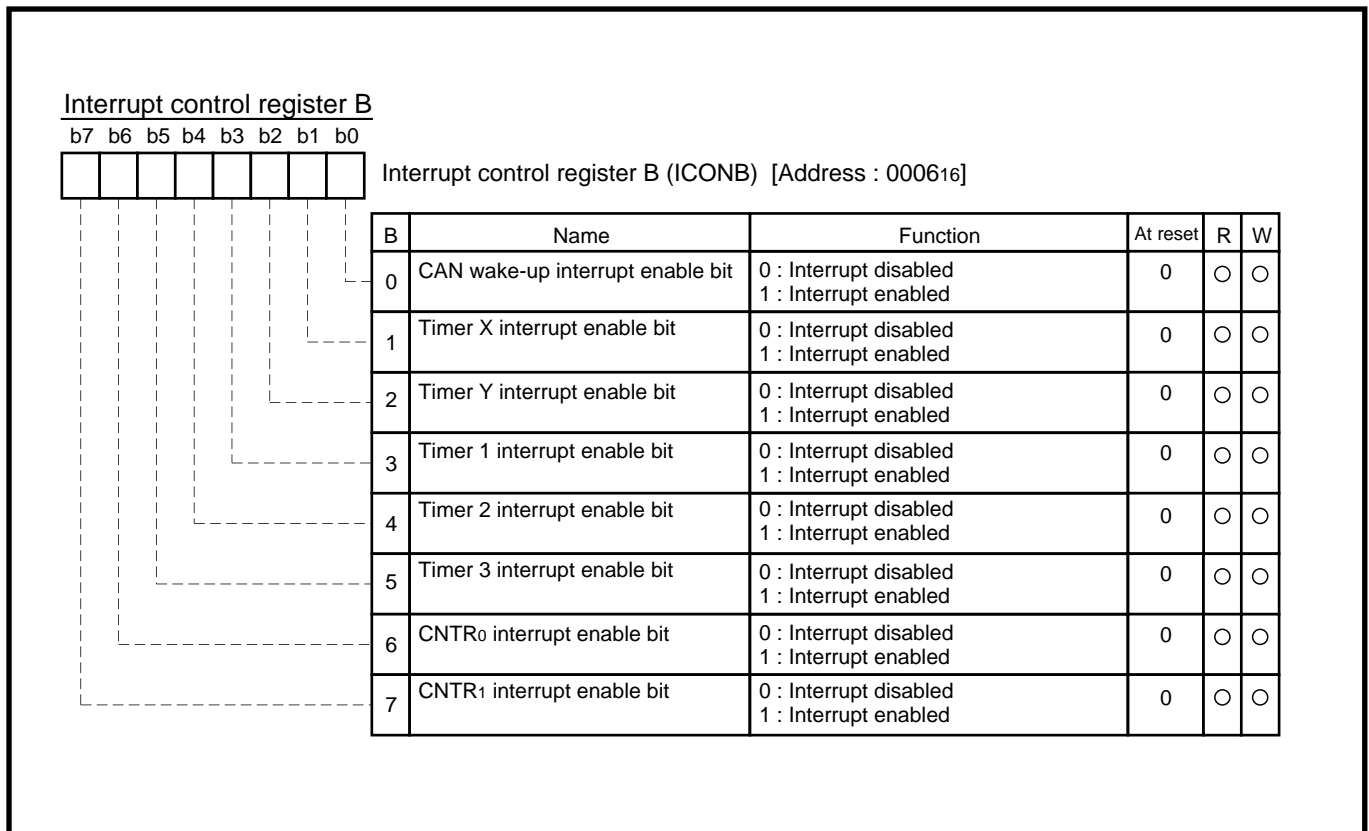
Interrupt control register B

b7 b6 b5 b4 b3 b2 b1 b0

Interrupt control register B (ICONB) [Address : $0006_{16}$]

| B | Name | Function | At reset | R | W |
|---|---|---|---|---|---|
| 0 | CAN wake-up interrupt enable bit | 0 : Interrupt disabled<br>1 : Interrupt enabled | 0 | ○ | ○ |
| 1 | Timer X interrupt enable bit | 0 : Interrupt disabled<br>1 : Interrupt enabled | 0 | ○ | ○ |
| 2 | Timer Y interrupt enable bit | 0 : Interrupt disabled<br>1 : Interrupt enabled | 0 | ○ | ○ |
| 3 | Timer 1 interrupt enable bit | 0 : Interrupt disabled<br>1 : Interrupt enabled | 0 | ○ | ○ |
| 4 | Timer 2 interrupt enable bit | 0 : Interrupt disabled<br>1 : Interrupt enabled | 0 | ○ | ○ |
| 5 | Timer 3 interrupt enable bit | 0 : Interrupt disabled<br>1 : Interrupt enabled | 0 | ○ | ○ |
| 6 | $CNTR_0$ interrupt enable bit | 0 : Interrupt disabled<br>1 : Interrupt enabled | 0 | ○ | ○ |
| 7 | $CNTR_1$ interrupt enable bit | 0 : Interrupt disabled<br>1 : Interrupt enabled | 0 | ○ | ○ |